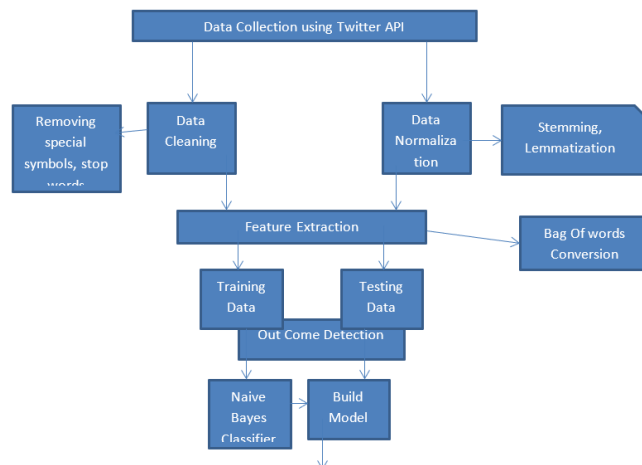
Data Collection using Twitter API

Removing special symbols, stop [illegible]

Data Cleaning

Data Normalization

Stemming, Lemmatization

Feature Extraction

Bag Of words Conversion

Training Data

Testing Data

Out Come Detection

Naive Bayes Classifier

Build Model